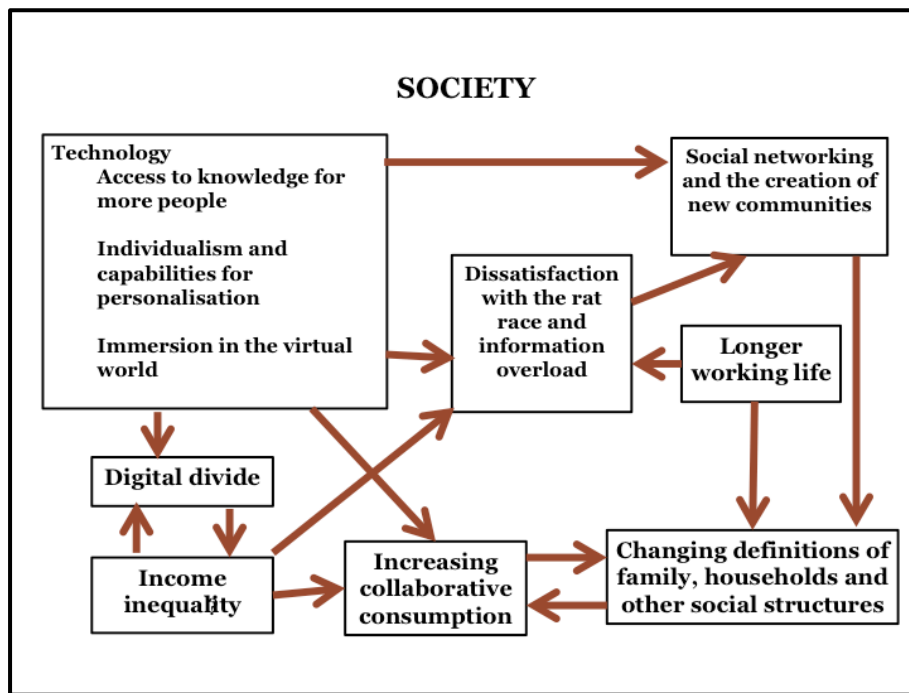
SOCIETY

Technology
Access to knowledge for more people

Individualism and capabilities for personalisation

Immersion in the virtual world

Social networking and the creation of new communities

Dissatisfaction with the rat race and information overload

Longer working life

Digital divide

Income inequality

Increasing collaborative consumption

Changing definitions of family, households and other social structures